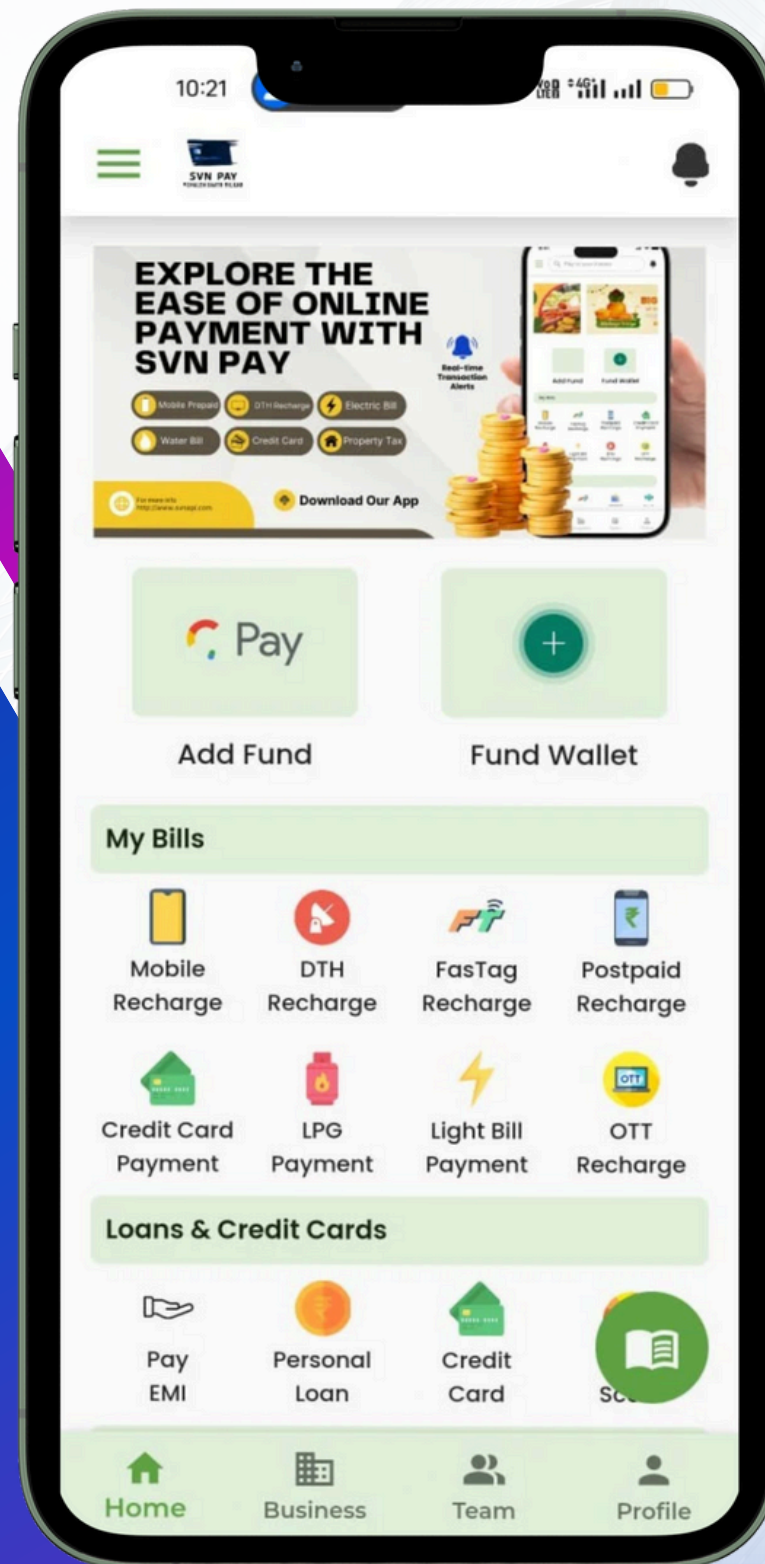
10:21

SVN PAY

EXPLORE THE EASE OF ONLINE PAYMENT WITH SVN PAY

Mobile Prepaid DTH Recharge Electric Bill Water Bill Credit Card Property Tax

Real-time Transaction Alerts

For more info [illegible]

Download Our App

Add Fund Fund Wallet

Pay

Add Fund

Fund Wallet

My Bills

Mobile Recharge

DTH Recharge

FasTag Recharge

Postpaid Recharge

Credit Card Payment

LPG Payment

Light Bill Payment

OTT Recharge

Loans & Credit Cards

Pay EMI

Personal Loan

Credit Card

Sc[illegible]

Home

Business

Team

Profile